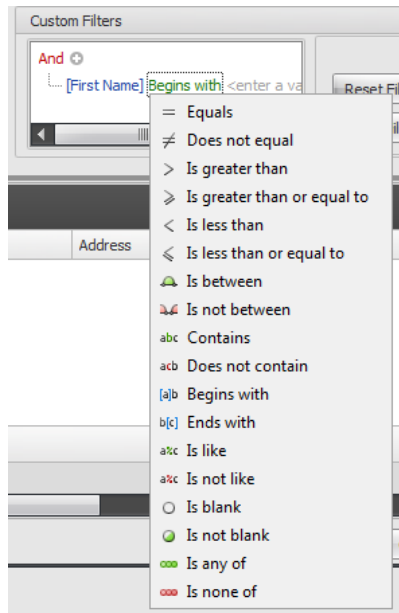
Custom Filters

And

[First Name] Begins with <enter a va

Reset Fi

Address

= Equals
≠ Does not equal
> Is greater than
⩾ Is greater than or equal to
< Is less than
⩽ Is less than or equal to
Is between
Is not between
abc Contains
acb Does not contain
[a]b Begins with
b[c] Ends with
a%c Is like
a%c Is not like
Is blank
Is not blank
Is any of
Is none of